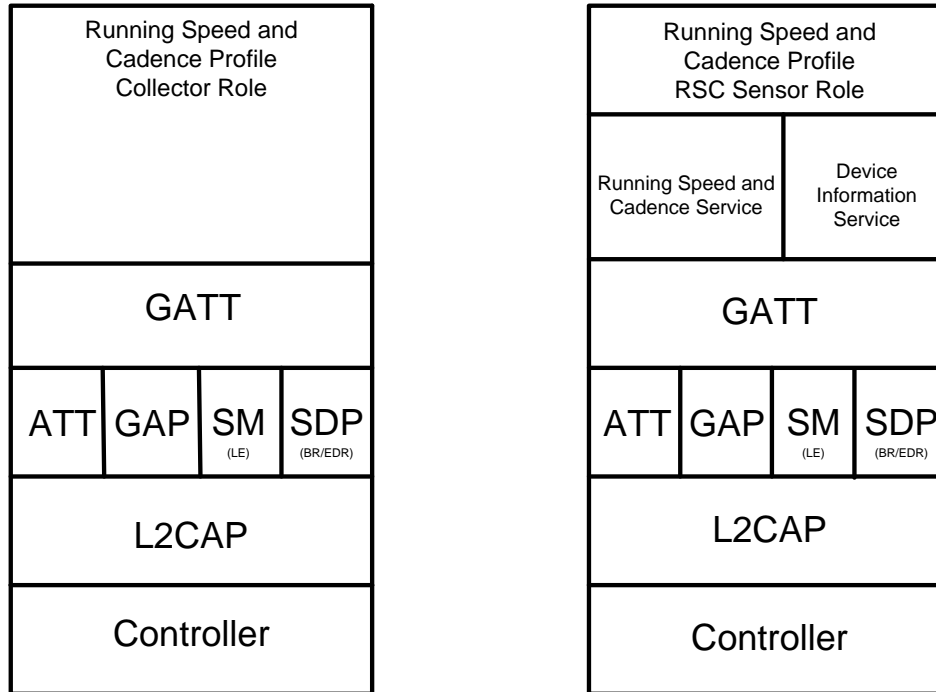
Running Speed and Cadence Profile Collector Role

GATT

ATT

GAP

SM
(LE)

SDP
(BR/EDR)

L2CAP

Controller

Running Speed and Cadence Profile RSC Sensor Role

Running Speed and Cadence Service

Device Information Service

GATT

ATT

GAP

SM
(LE)

SDP
(BR/EDR)

L2CAP

Controller